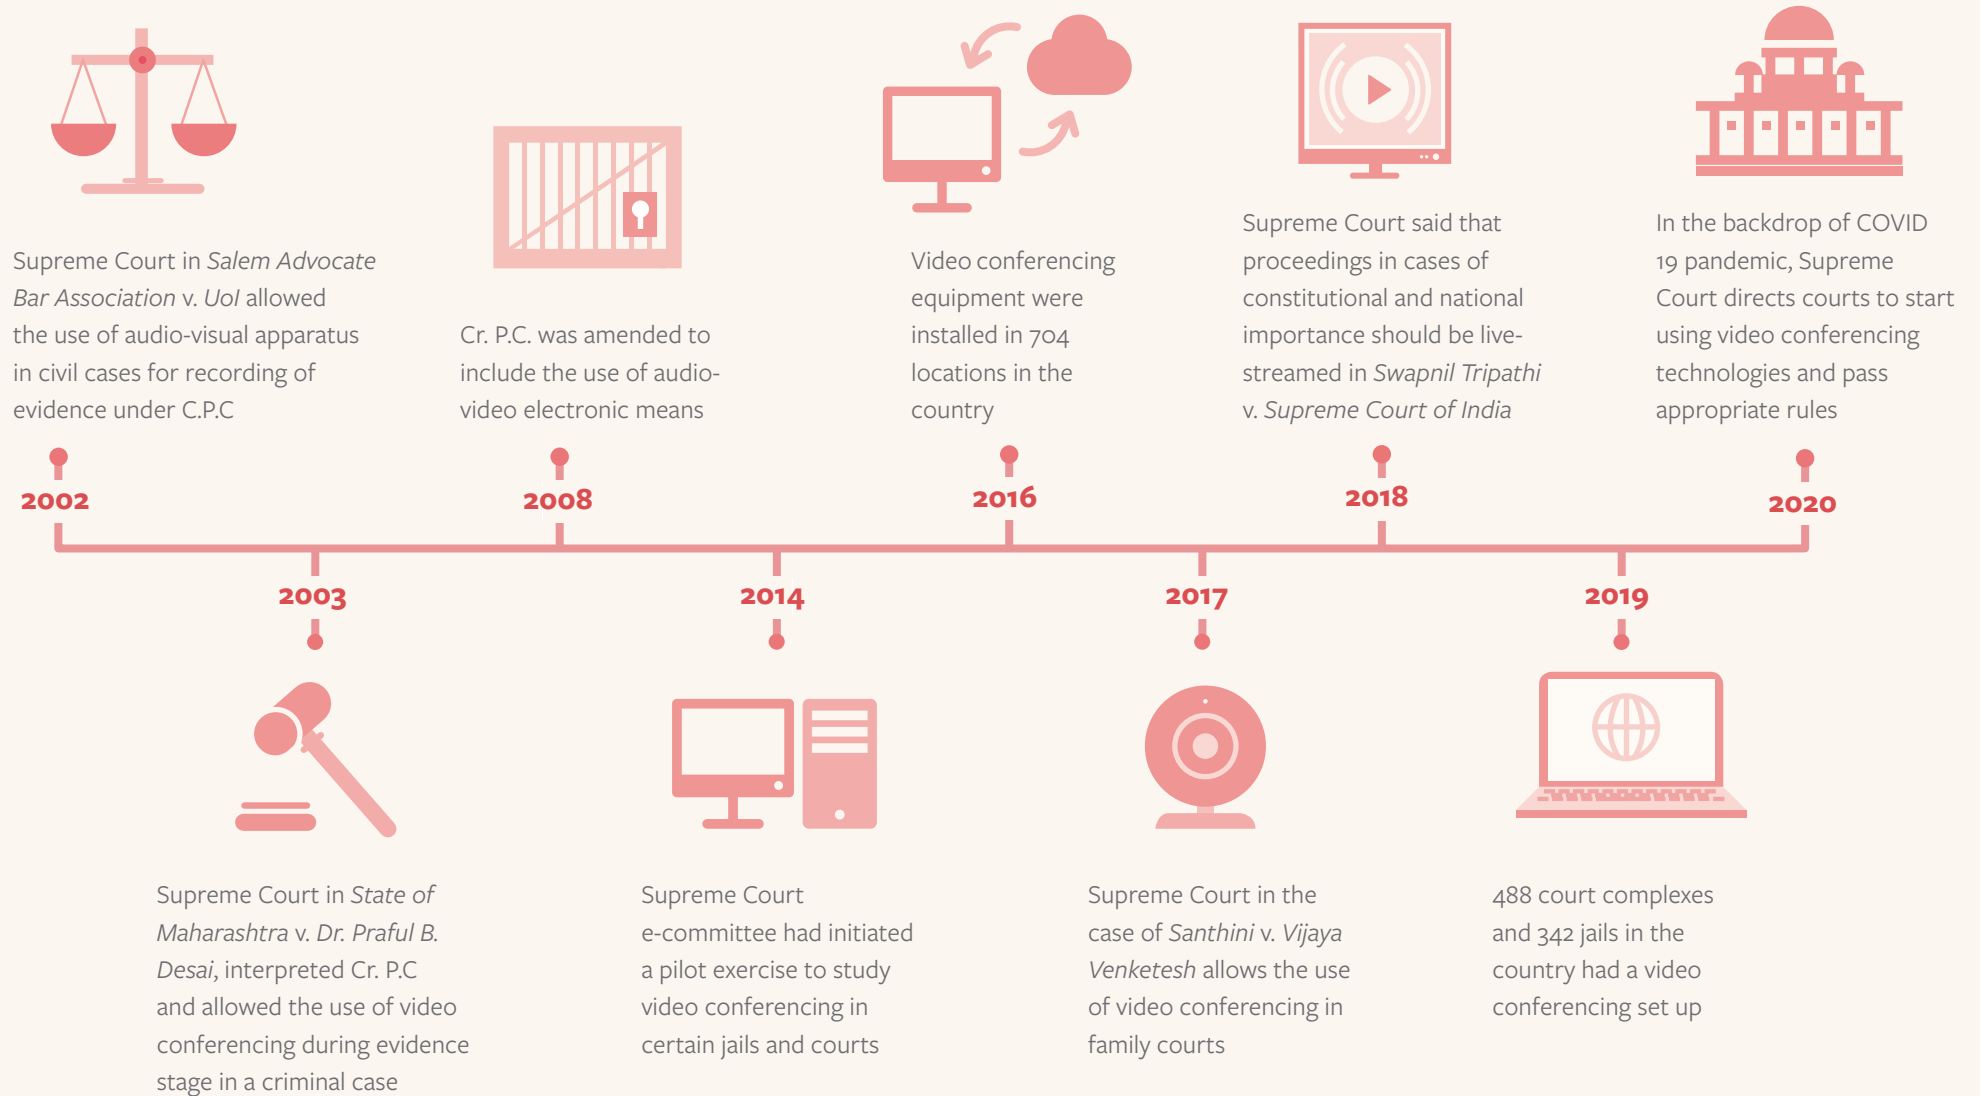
Supreme Court in *Salem Advocate Bar Association* v. *UoI* allowed the use of audio-visual apparatus in civil cases for recording of evidence under C.P.C

2002

Cr. P.C. was amended to include the use of audio-video electronic means

2008

Video conferencing equipment were installed in 704 locations in the country

2016

Supreme Court said that proceedings in cases of constitutional and national importance should be live-streamed in *Swapnil Tripathi* v. *Supreme Court of India*

2018

In the backdrop of COVID 19 pandemic, Supreme Court directs courts to start using video conferencing technologies and pass appropriate rules

2020

2003

Supreme Court in *State of Maharashtra* v. *Dr. Praful B. Desai*, interpreted Cr. P.C and allowed the use of video conferencing during evidence stage in a criminal case

2014

Supreme Court e-committee had initiated a pilot exercise to study video conferencing in certain jails and courts

2017

Supreme Court in the case of *Santhini* v. *Vijaya Venketesh* allows the use of video conferencing in family courts

2019

488 court complexes and 342 jails in the country had a video conferencing set up